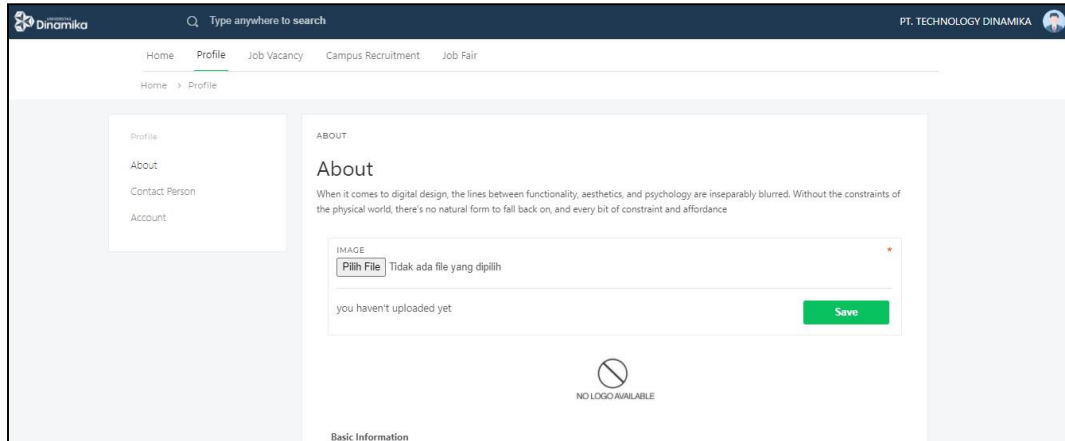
Dinamika

Type anywhere to search

PT. TECHNOLOGY DINAMIKA

Home Profile Job Vacancy Campus Recruitment Job Fair

Home > Profile

Profile

About

Contact Person

Account

ABOUT

About

When it comes to digital design, the lines between functionality, aesthetics, and psychology are inseparably blurred. Without the constraints of the physical world, there's no natural form to fall back on, and every bit of constraint and affordance

IMAGE *

Pilih File Tidak ada file yang dipilih

you haven't uploaded yet

Save

NO LOGO AVAILABLE

Basic Information